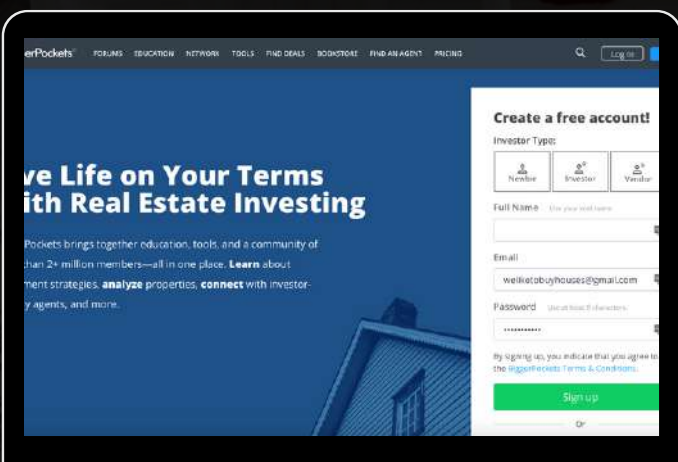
erPockets FORUMS EDUCATION NETWORK TOOLS FIND DEALS BOOKSTORE FIND AN AGENT PRICING Log In

ve Life on Your Terms
ith Real Estate Investing

Pockets brings together education, tools, and a community of than 2+ million members—all in one place. **Learn** about ment strategies, **analyze** properties, **connect** with investor-y agents, and more.

Create a free account!

Investor Type:

Newbie Investor Vendor

Full Name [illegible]

Email

welketobuyhouses@gmail.com

Password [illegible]

•••••••••••

By signing up, you indicate that you agree to the BiggerPockets Terms & Conditions.

Sign up

Or